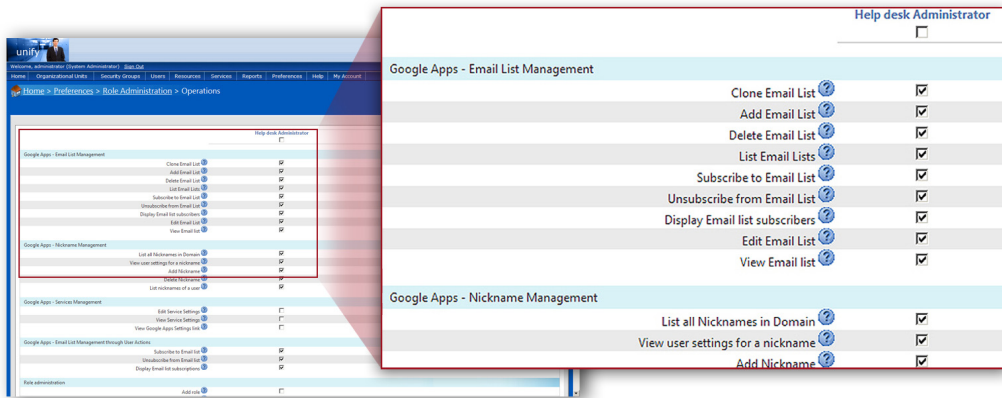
unify

Welcome, administrator (System Administrator) Sign Out

Home | Organizational Units | Security Groups | Users | Resources | Services | Reports | Preferences | Help | My Account

Home > Preferences > Role Administration > Operations

Help desk Administrator

Google Apps - Email List Management

Clone Email List

Add Email List

Delete Email List

List Email Lists

Subscribe to Email List

Unsubscribe from Email List

Display Email list subscribers

Edit Email List

View Email list

Google Apps - Nickname Management

List all Nicknames in Domain

View user settings for a nickname

Add Nickname

Delete Nickname

List nicknames of a user

Google Apps - Services Management

Edit Service Settings

View Service Settings

View Google Apps Settings link

Google Apps - Email List Management through User Actions

Subscribe to Email list

Unsubscribe from Email list

Display Email list subscriptions

Role administration

Add role

Help desk Administrator

Google Apps - Email List Management

Clone Email List

Add Email List

Delete Email List

List Email Lists

Subscribe to Email List

Unsubscribe from Email List

Display Email list subscribers

Edit Email List

View Email list

Google Apps - Nickname Management

List all Nicknames in Domain

View user settings for a nickname

Add Nickname